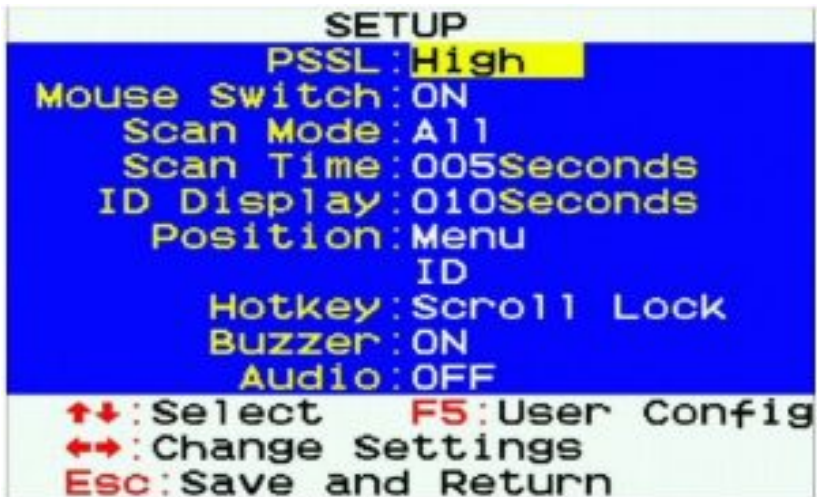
SETUP

PSSL: High
Mouse Switch: ON
Scan Mode: All
Scan Time: 005Seconds
ID Display: 010Seconds
Position: Menu
ID
Hotkey: Scroll Lock
Buzzer: ON
Audio: OFF

↑↓: Select F5: User Config
↔: Change Settings
Esc: Save and Return